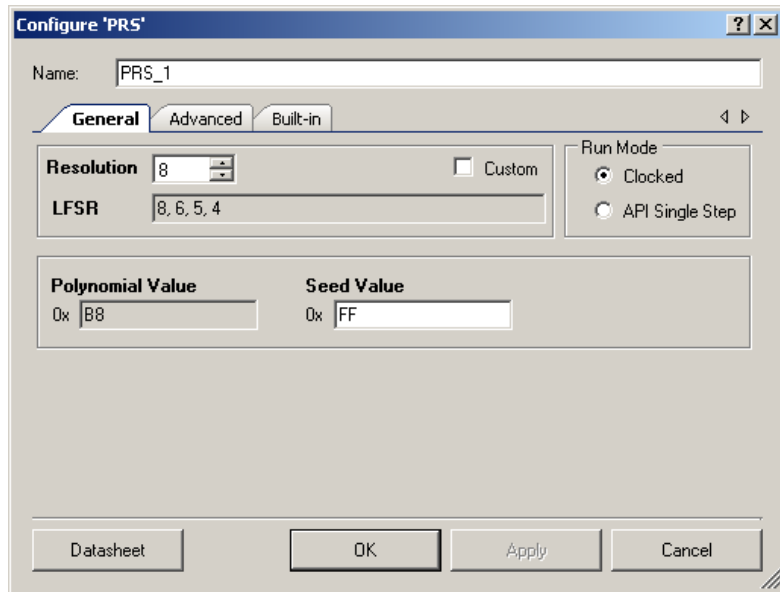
Configure 'PRS'

?
X

Name: PRS_1

General
Advanced
Built-in

Resolution 8
Custom
LFSR 8, 6, 5, 4

Run Mode
Clocked
API Single Step

Polynomial Value
0x B8

Seed Value
0x FF

Datasheet
OK
Apply
Cancel